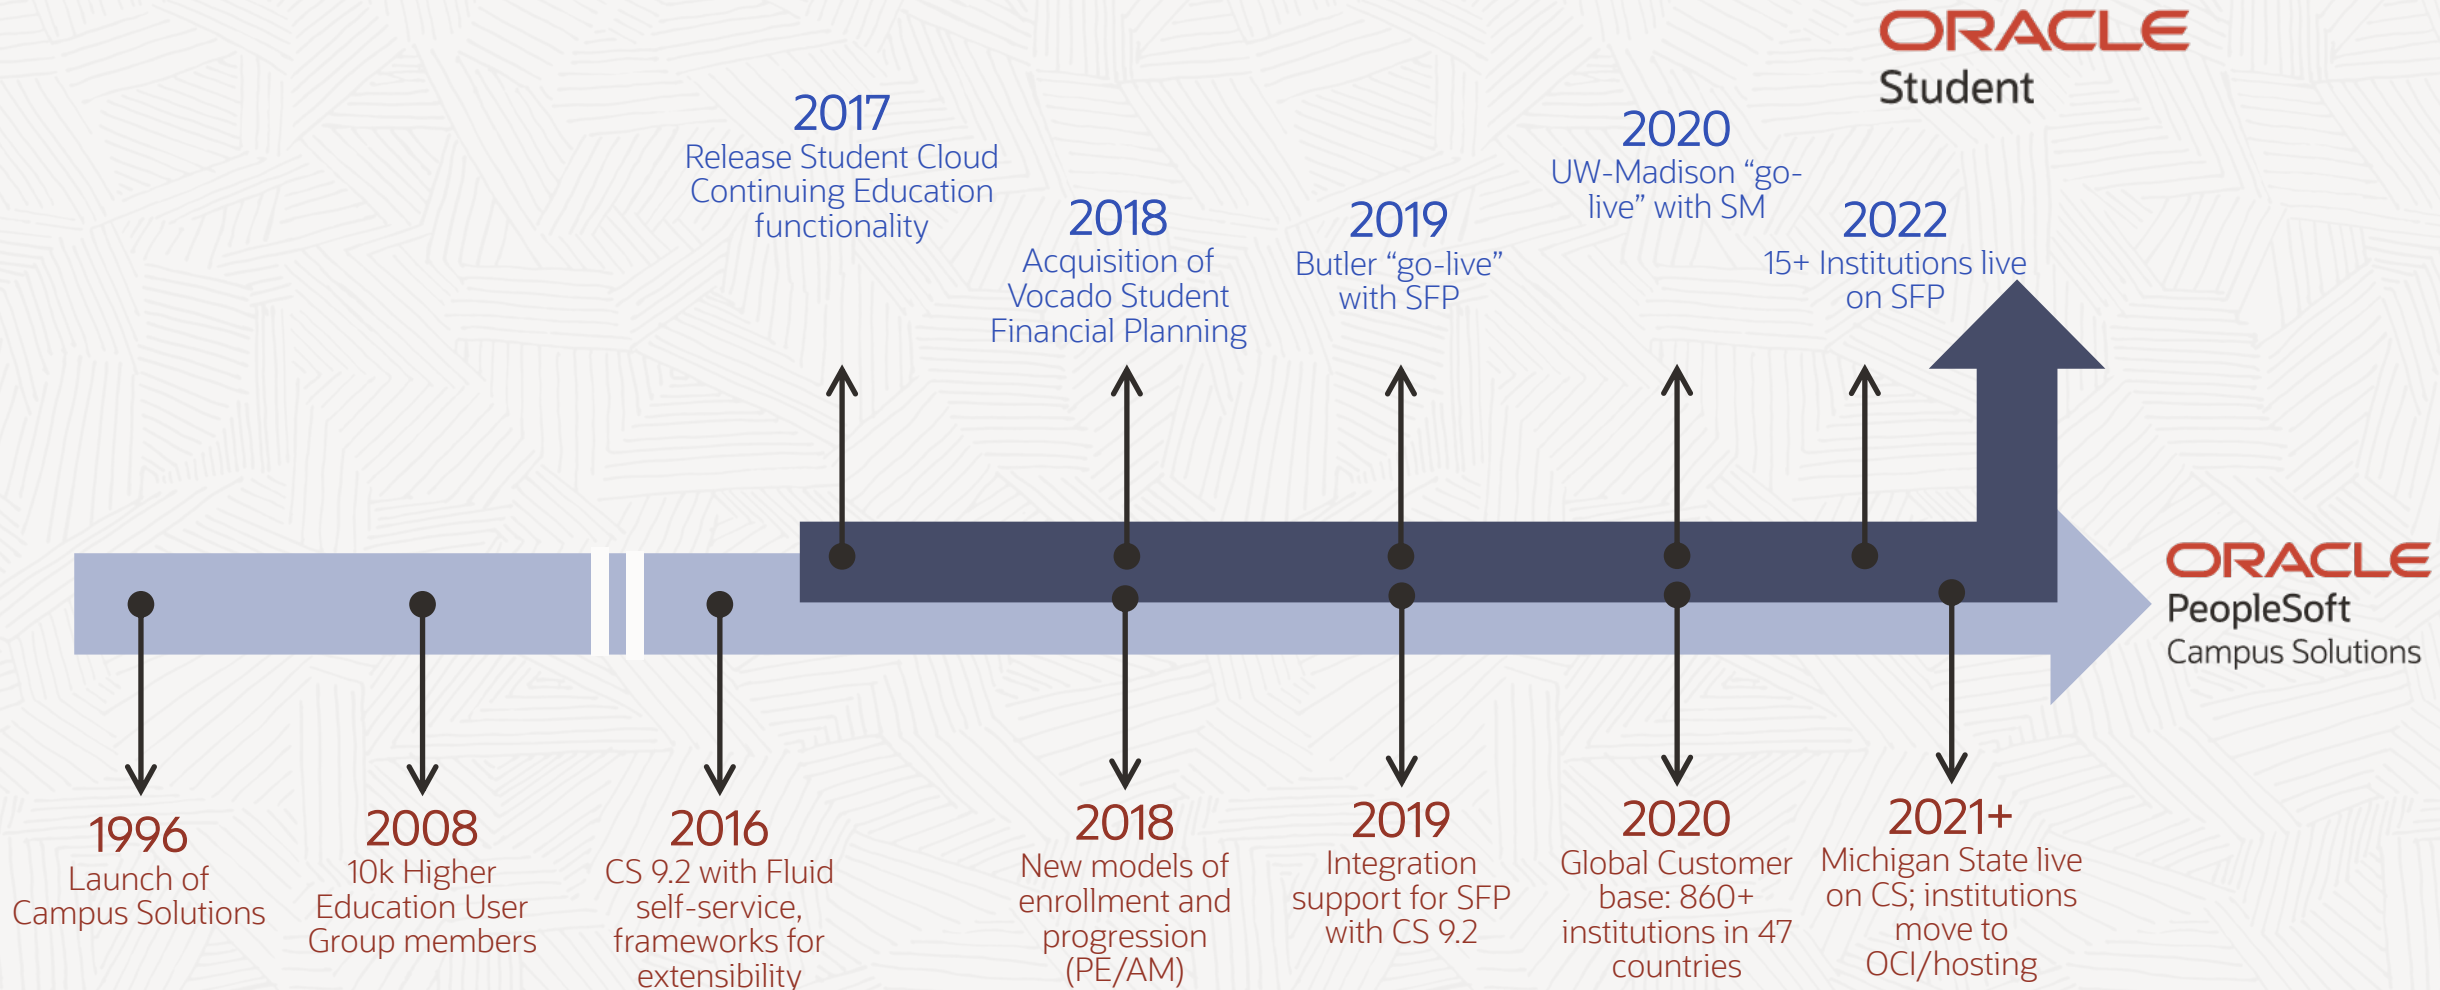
ORACLE
Student

2017
Release Student Cloud Continuing Education functionality

2018
Acquisition of Vocado Student Financial Planning

2019
Butler “go-live” with SFP

2020
UW-Madison “go-live” with SM

2022
15+ Institutions live on SFP

ORACLE
PeopleSoft
Campus Solutions

1996
Launch of Campus Solutions

2008
10k Higher Education User Group members

2016
CS 9.2 with Fluid self-service, frameworks for extensibility

2018
New models of enrollment and progression (PE/AM)

2019
Integration support for SFP with CS 9.2

2020
Global Customer base: 860+ institutions in 47 countries

2021+
Michigan State live on CS; institutions move to OCI/hosting